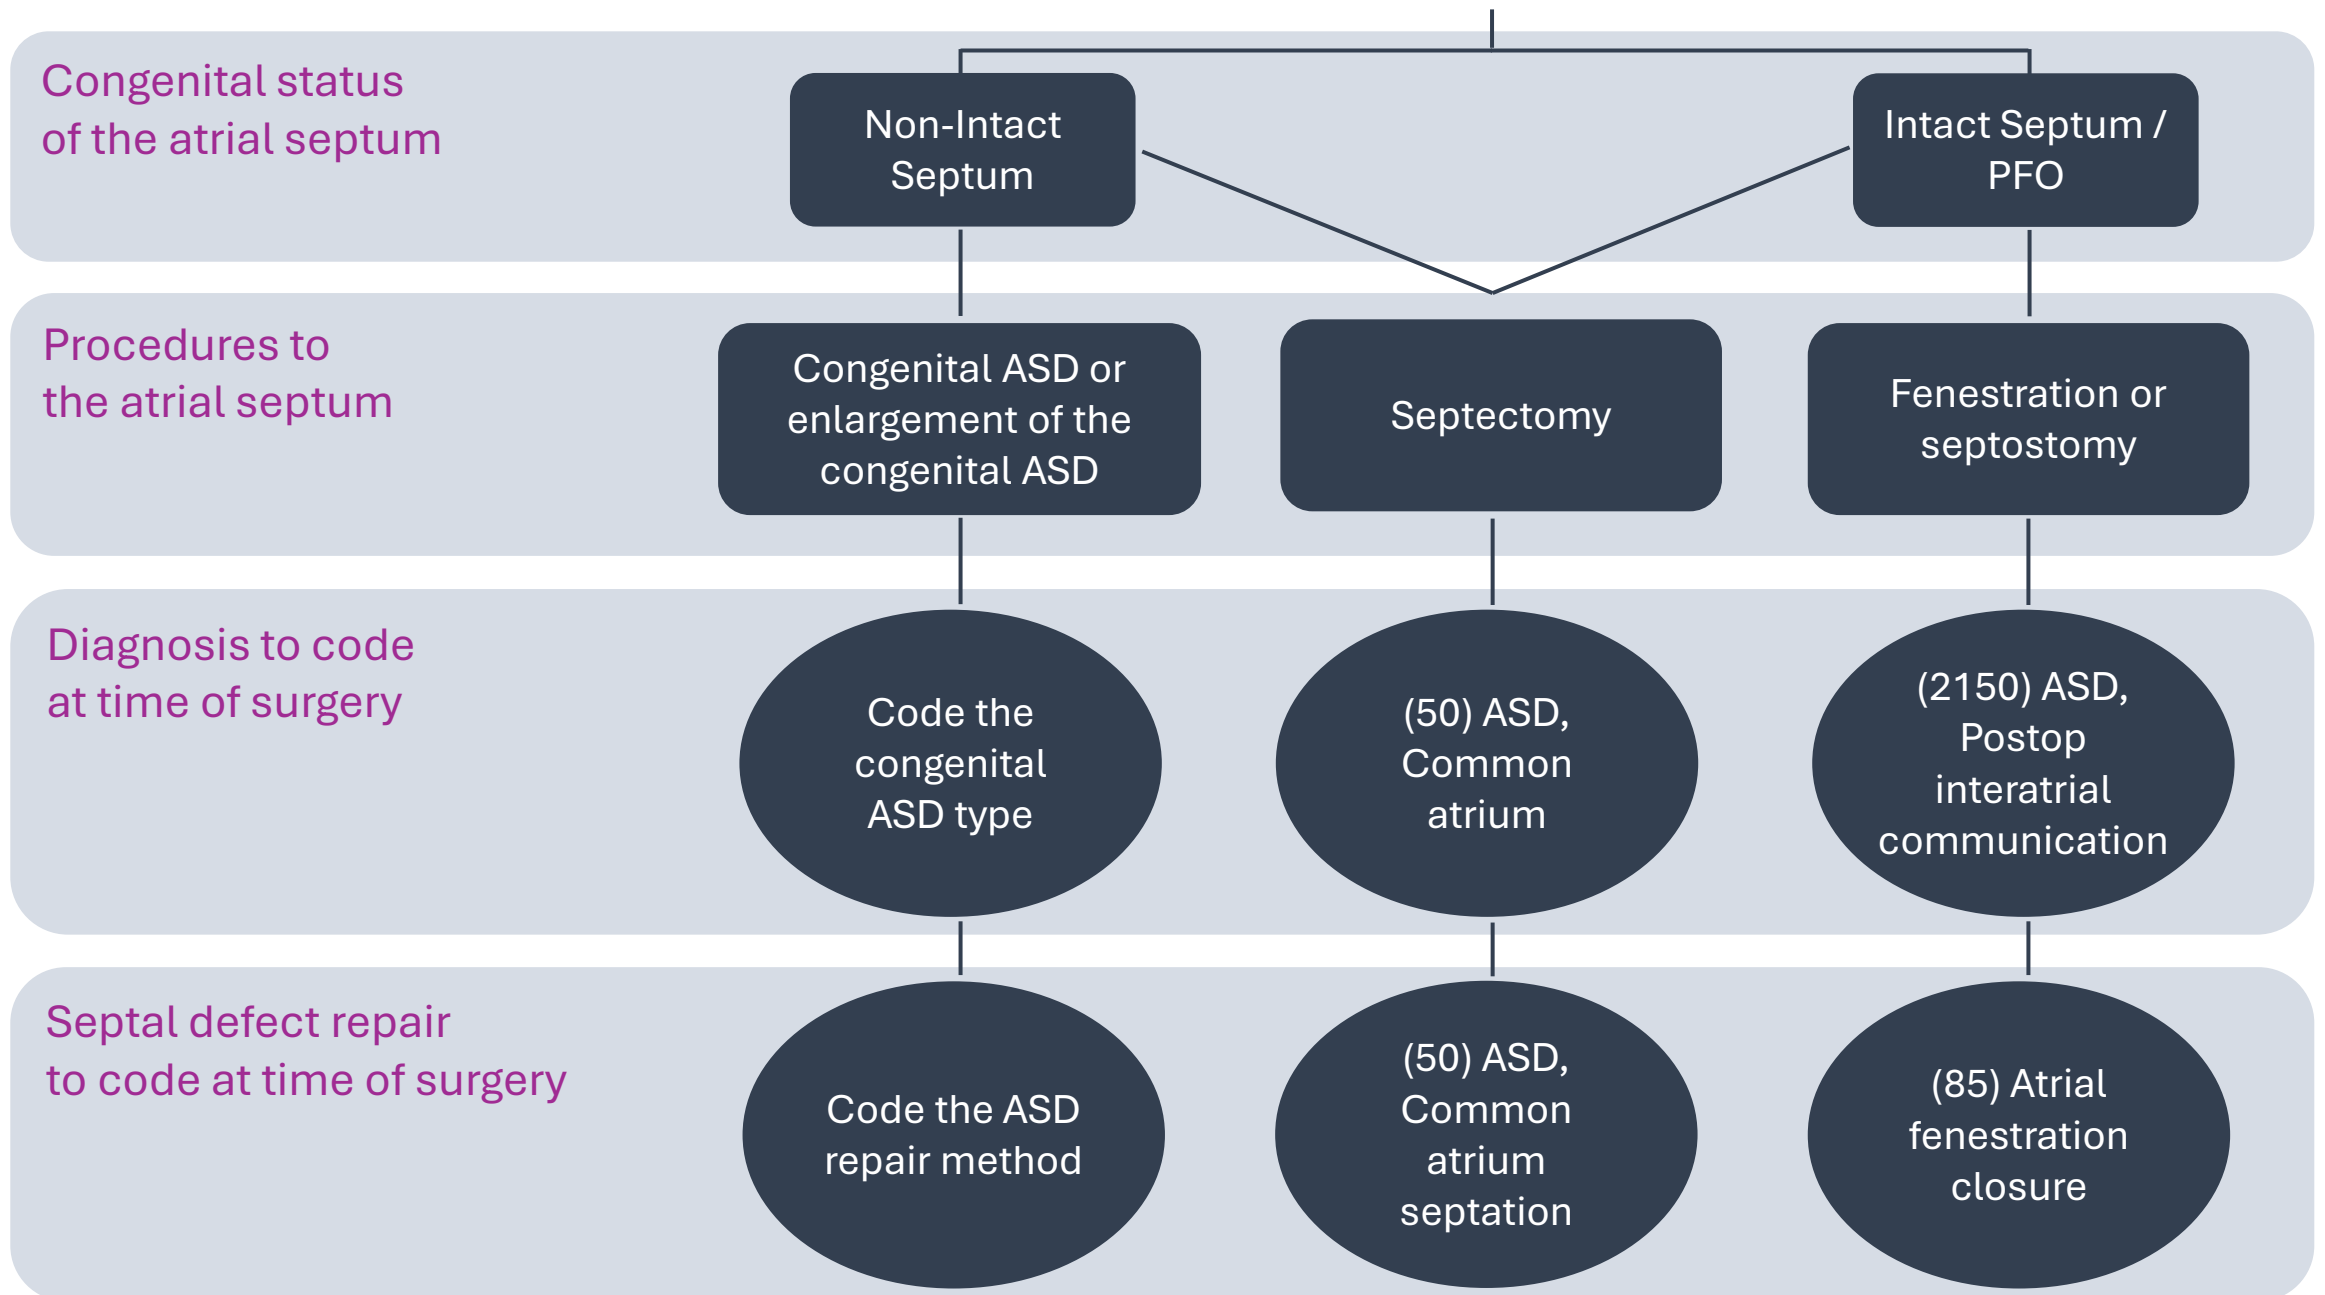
Congenital status of the atrial septum

Non-Intact Septum

Intact Septum / PFO

Procedures to the atrial septum

Congenital ASD or enlargement of the congenital ASD

Septectomy

Fenestration or septostomy

Diagnosis to code at time of surgery

Code the congenital ASD type

(50) ASD, Common atrium

(2150) ASD, Postop interatrial communication

Septal defect repair to code at time of surgery

Code the ASD repair method

(50) ASD, Common atrium septation

(85) Atrial fenestration closure